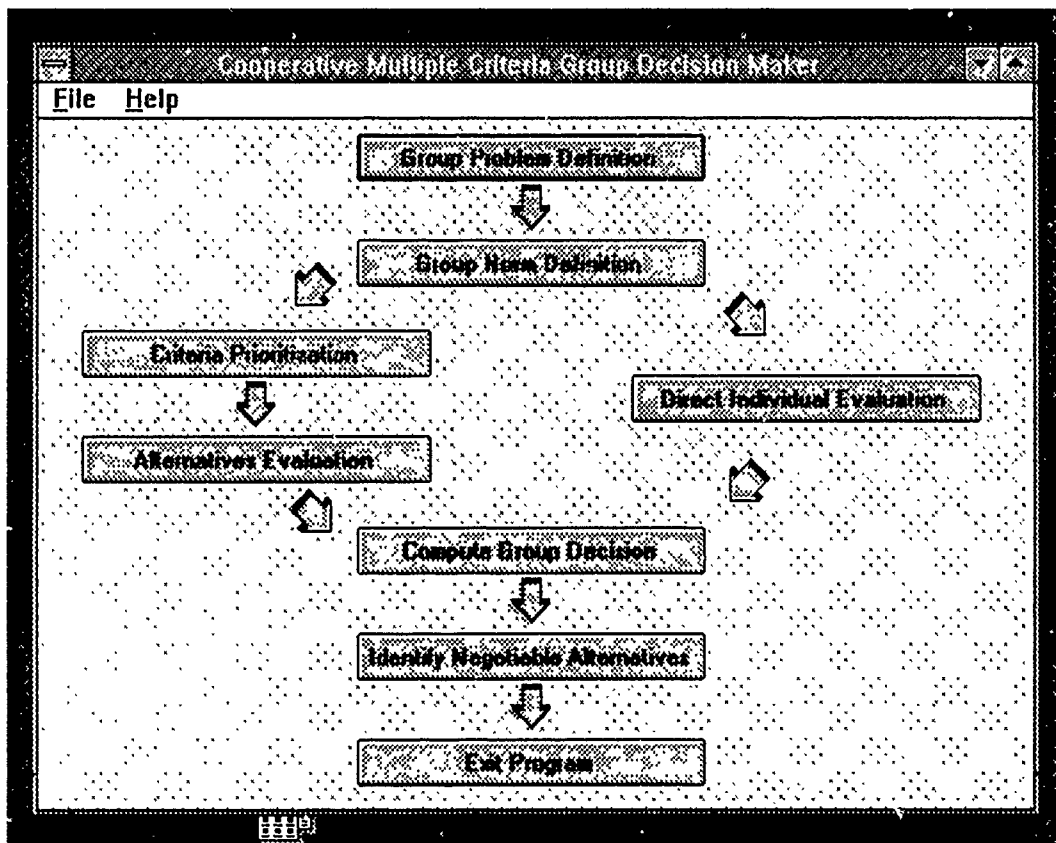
Cooperative Multiple Criteria Group Decision Maker

File Help

Group Problem Definition

Group Norm Definition

Criteria Prioritisation

Direct Individual Evaluation

Alternatives Evaluation

Compute Group Decision

Identify Negotiable Alternatives

Exit Program